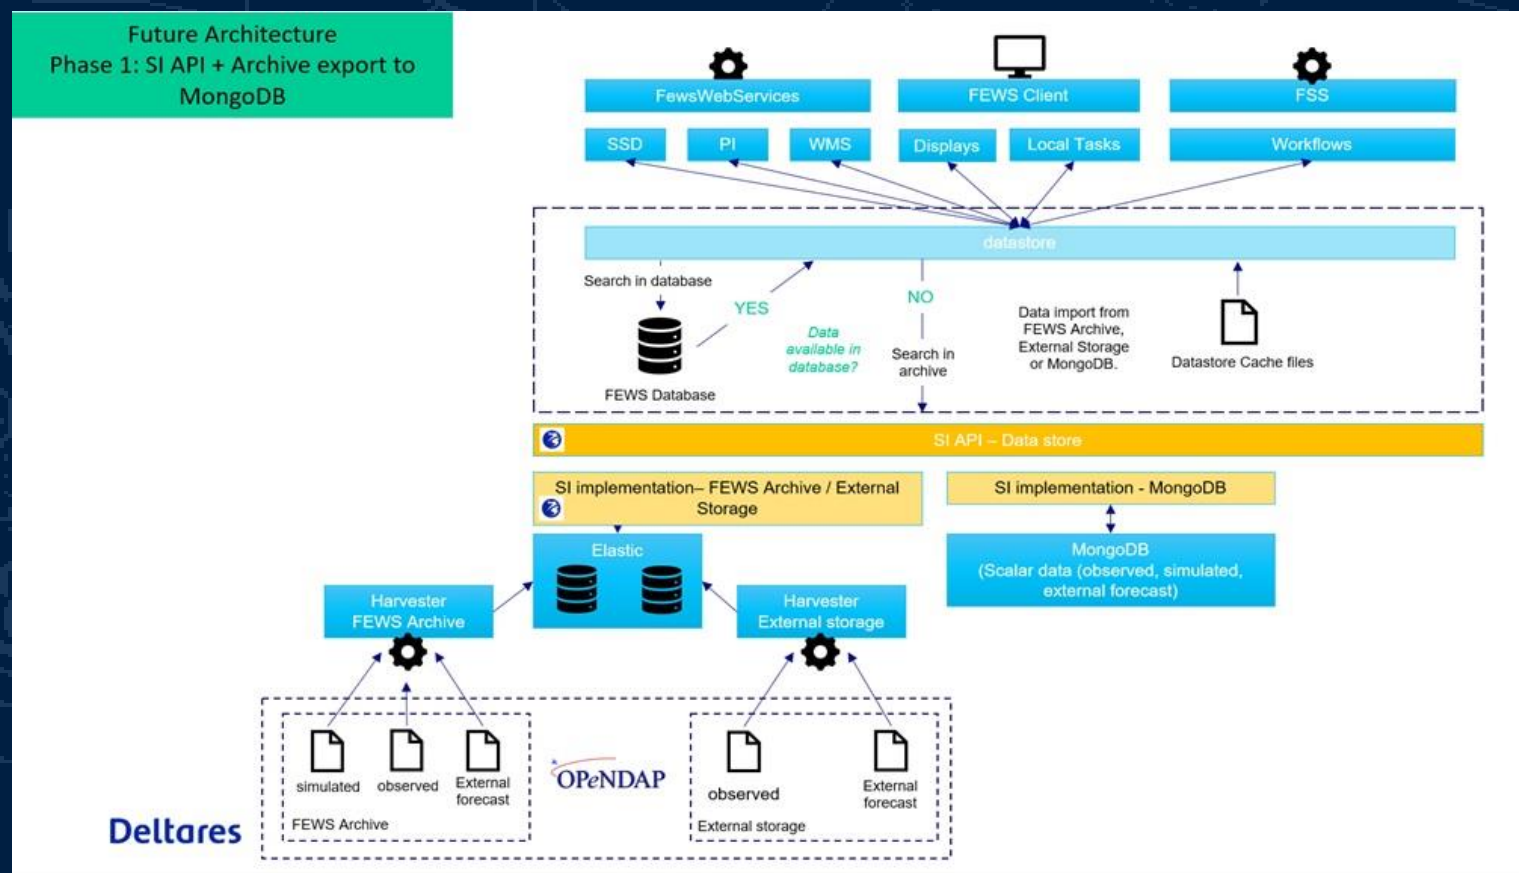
Future Architecture
Phase 1: SI API + Archive export to MongoDB

FewsWebServices

FEWS Client

FSS

SSD

PI

WMS

Displays

Local Tasks

Workflows

datastore

Search in database

YES

Data available in database?

NO

Search in archive

Data import from FEWS Archive, External Storage or MongoDB.

Datastore Cache files

FEWS Database

SI API – Data store

SI implementation– FEWS Archive / External Storage

SI implementation - MongoDB

Elastic

MongoDB
(Scalar data (observed, simulated, external forecast)

Harvester
FEWS Archive

Harvester
External storage

simulated

observed

External forecast

FEWS Archive

OPeNDAP

observed

External forecast

External storage

Deltares